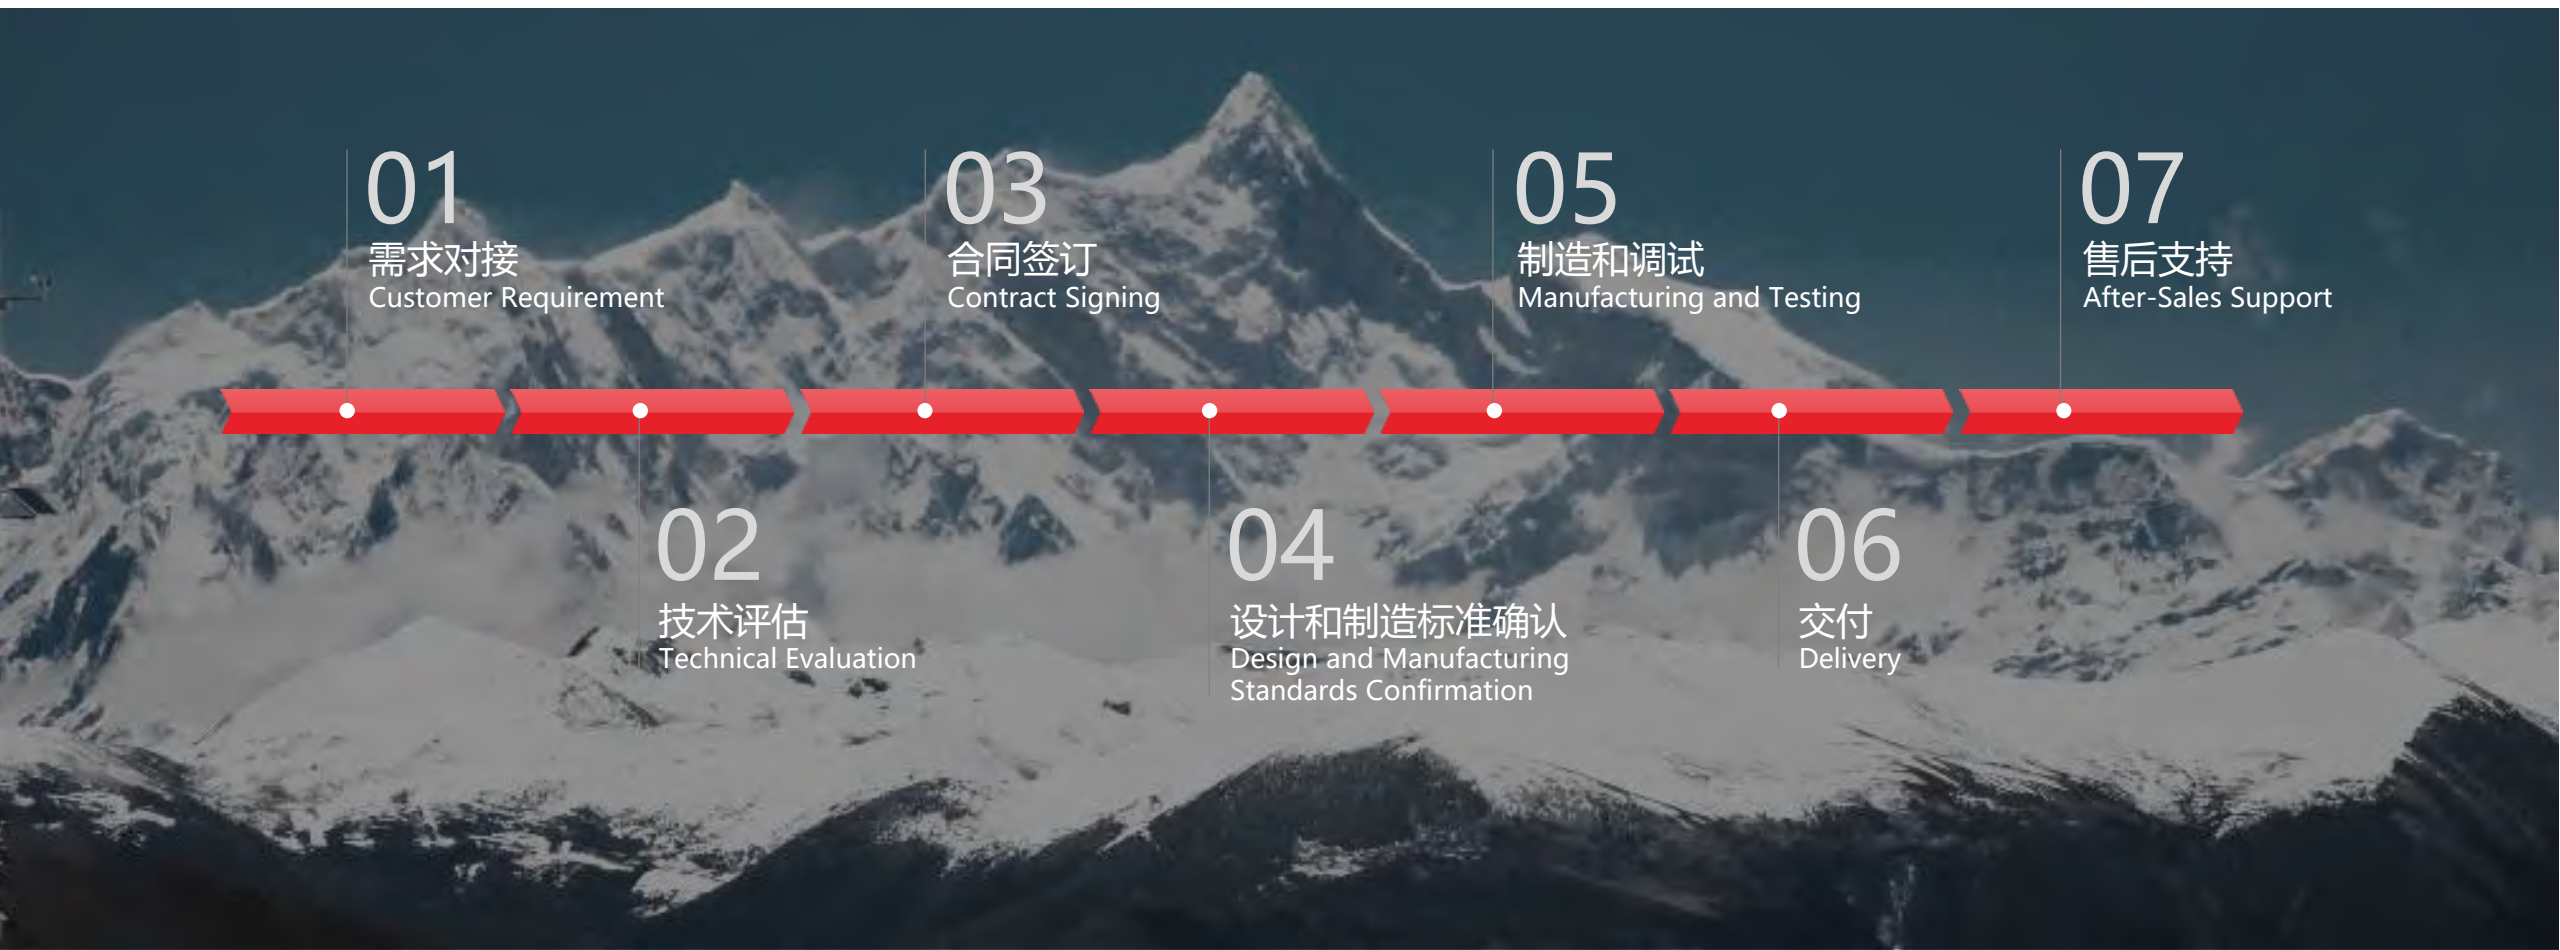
01
需求对接
Customer Requirement

02
技术评估
Technical Evaluation

03
合同签订
Contract Signing

04
设计和制造标准确认
Design and Manufacturing Standards Confirmation

05
制造和调试
Manufacturing and Testing

06
交付
Delivery

07
售后支持
After-Sales Support